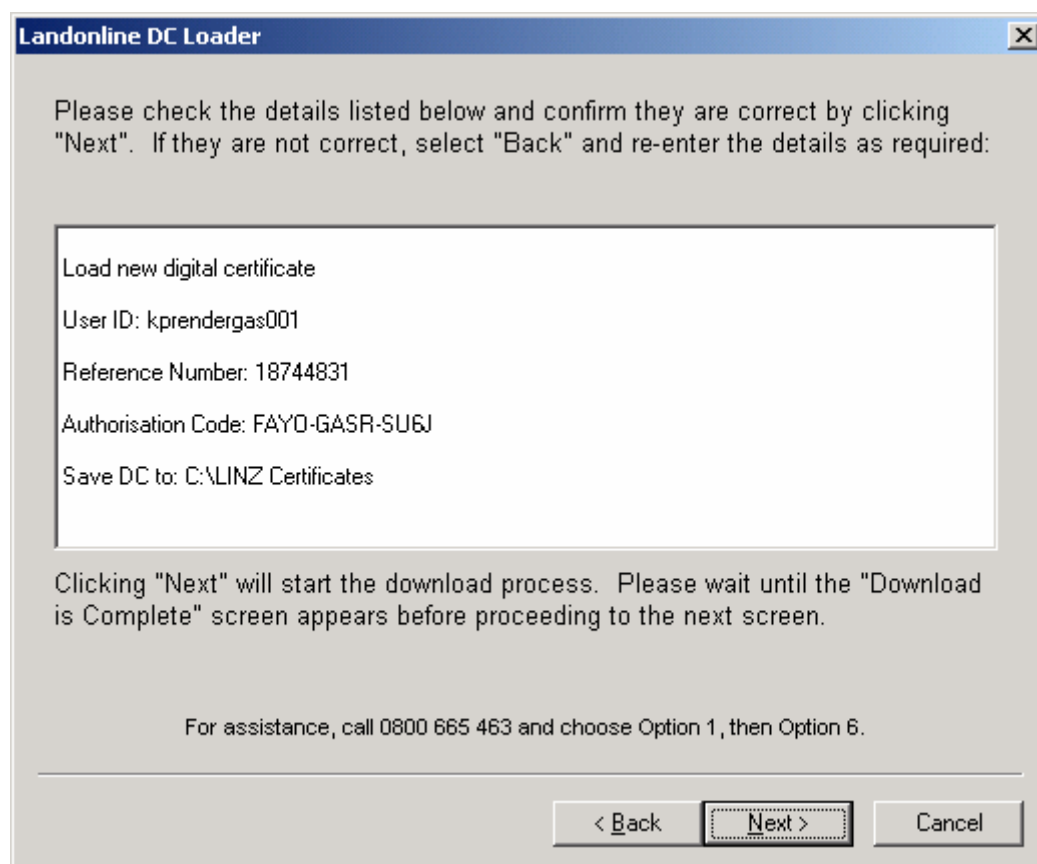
Landonline DC Loader

Please check the details listed below and confirm they are correct by clicking "Next". If they are not correct, select "Back" and re-enter the details as required:

Load new digital certificate

User ID: kprendergas001

Reference Number: 18744831

Authorisation Code: FAYO-GASR-SU6J

Save DC to: C:\LINZ Certificates

Clicking "Next" will start the download process. Please wait until the "Download is Complete" screen appears before proceeding to the next screen.

For assistance, call 0800 665 463 and choose Option 1, then Option 6.

< Back

Next >

Cancel